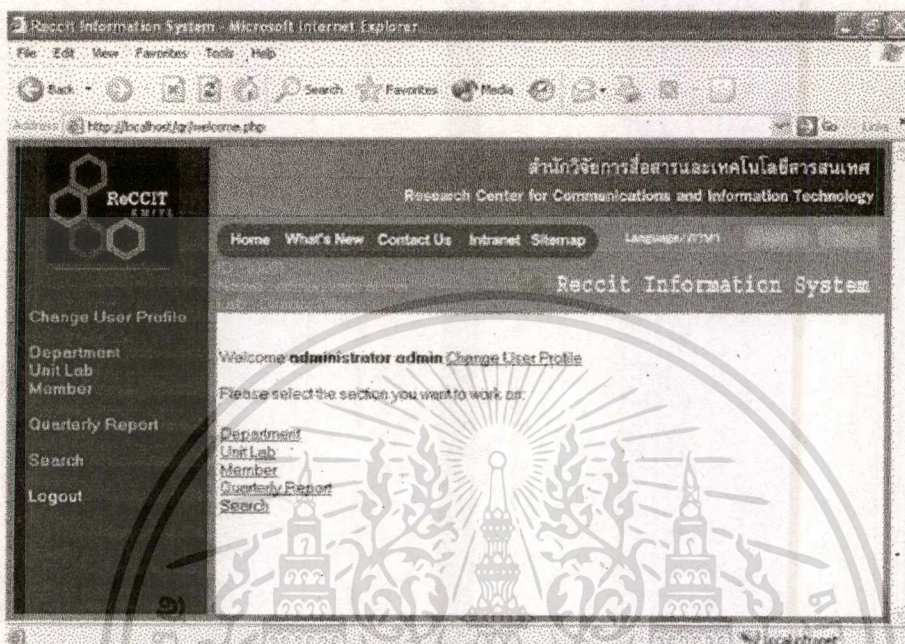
Reccit Information System - Microsoft Internet Explorer

File Edit View Favorites Tools Help

Back Search Favorites Media

Address http://localhost/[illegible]/welcome.php Go Links

ReCCIT

สำนักวิจัยการสื่อสารและเทคโนโลยีสารสนเทศ
Research Center for Communications and Information Technology

Home What's New Contact Us Intranet Sitemap Language / ภาษา

Reccit Information System

Change User Profile

Department
Unit Lab
Member

Quarterly Report

Search

Logout

Welcome **administrator admin** Change User Profile

Please select the section you want to work on:

Department
Unit Lab
Member
Quarterly Report
Search